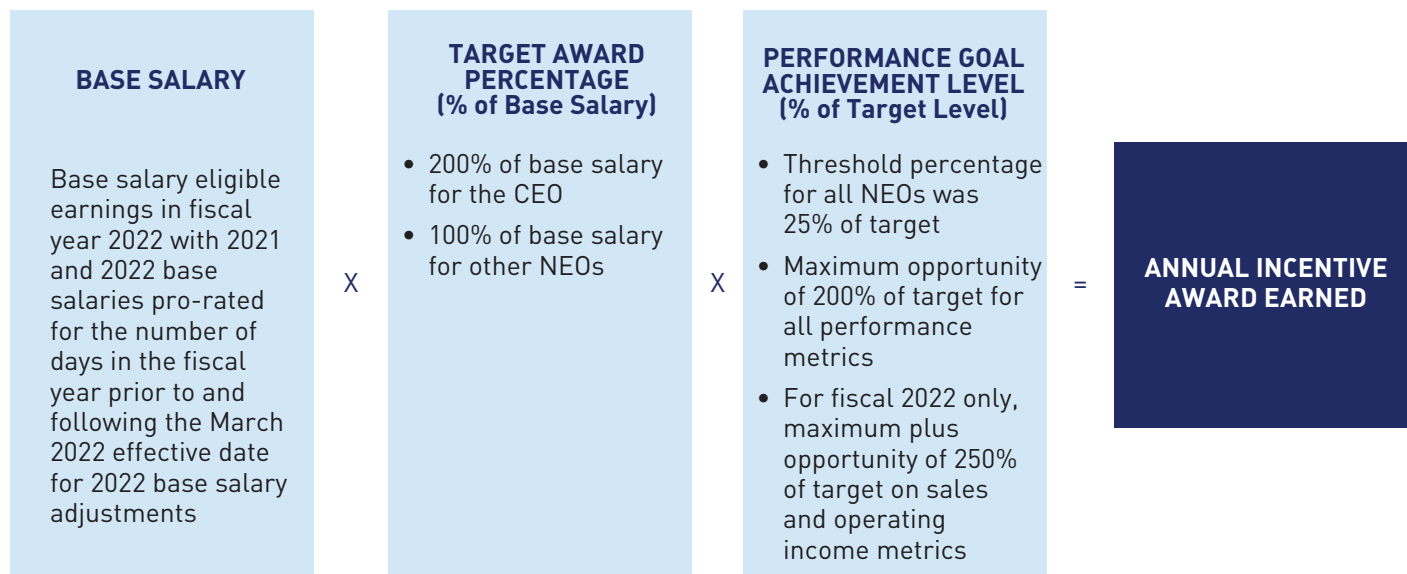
BASE SALARY

Base salary eligible earnings in fiscal year 2022 with 2021 and 2022 base salaries pro-rated for the number of days in the fiscal year prior to and following the March 2022 effective date for 2022 base salary adjustments

X

TARGET AWARD PERCENTAGE (% of Base Salary)

• 200% of base salary for the CEO
• 100% of base salary for other NEOs

X

PERFORMANCE GOAL ACHIEVEMENT LEVEL (% of Target Level)

• Threshold percentage for all NEOs was 25% of target
• Maximum opportunity of 200% of target for all performance metrics
• For fiscal 2022 only, maximum plus opportunity of 250% of target on sales and operating income metrics

=

ANNUAL INCENTIVE AWARD EARNED